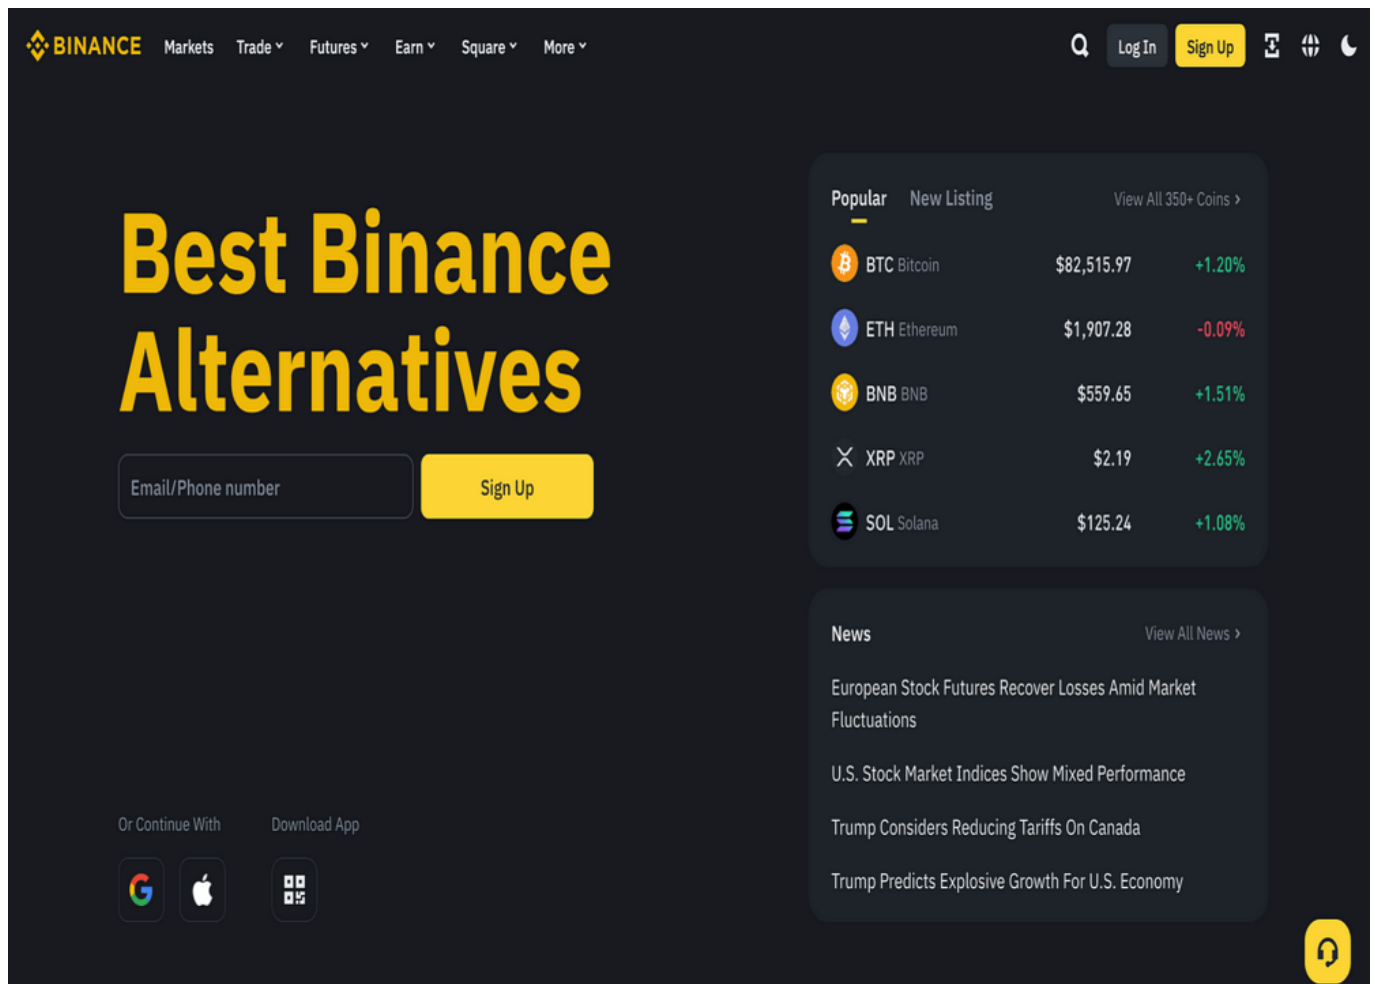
BINANCE Markets Trade Futures Earn Square More

Log In Sign Up

Best Binance Alternatives

Email/Phone number

Sign Up

Or Continue With

Download App

Popular New Listing View All 350+ Coins >

| | | |
|---|---|---|
| BTC Bitcoin | $82,515.97 | +1.20% |
| ETH Ethereum | $1,907.28 | -0.09% |
| BNB BNB | $559.65 | +1.51% |
| XRP XRP | $2.19 | +2.65% |
| SOL Solana | $125.24 | +1.08% |

News View All News >

European Stock Futures Recover Losses Amid Market Fluctuations

U.S. Stock Market Indices Show Mixed Performance

Trump Considers Reducing Tariffs On Canada

Trump Predicts Explosive Growth For U.S. Economy